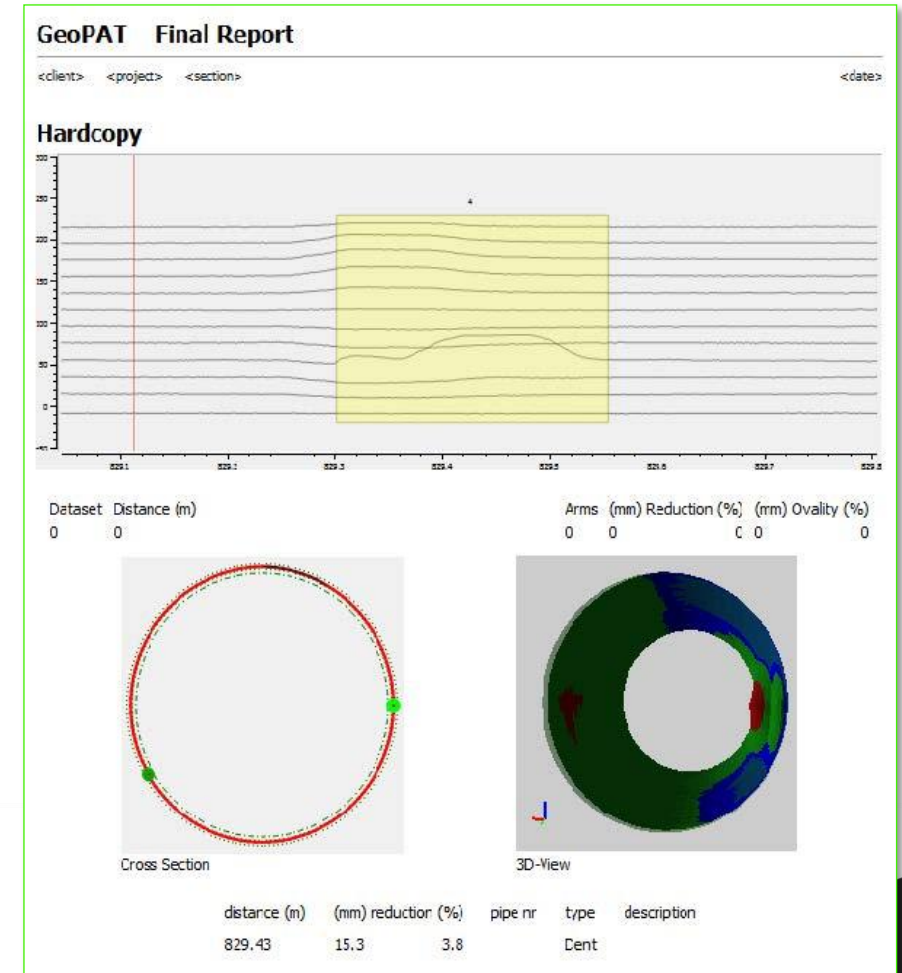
GeoPAT Final Report

<client> <project> <section> <date>

Hardcopy

300
250
200
150
100
50
0
-50

4

829.1 829.2 829.3 829.4 829.5 829.6 829.7 829.8

Dataset Distance (m) Arms (mm) Reduction (%) (mm) Ovality (%)
0 0 0 0 0 0 0

Cross Section

3D-View

| distance (m) | (mm) reduction (%) | | pipe nr | type | description |
|---|---|---|---|---|---|
| 829.43 | 15.3 | 3.8 | | Dent | |